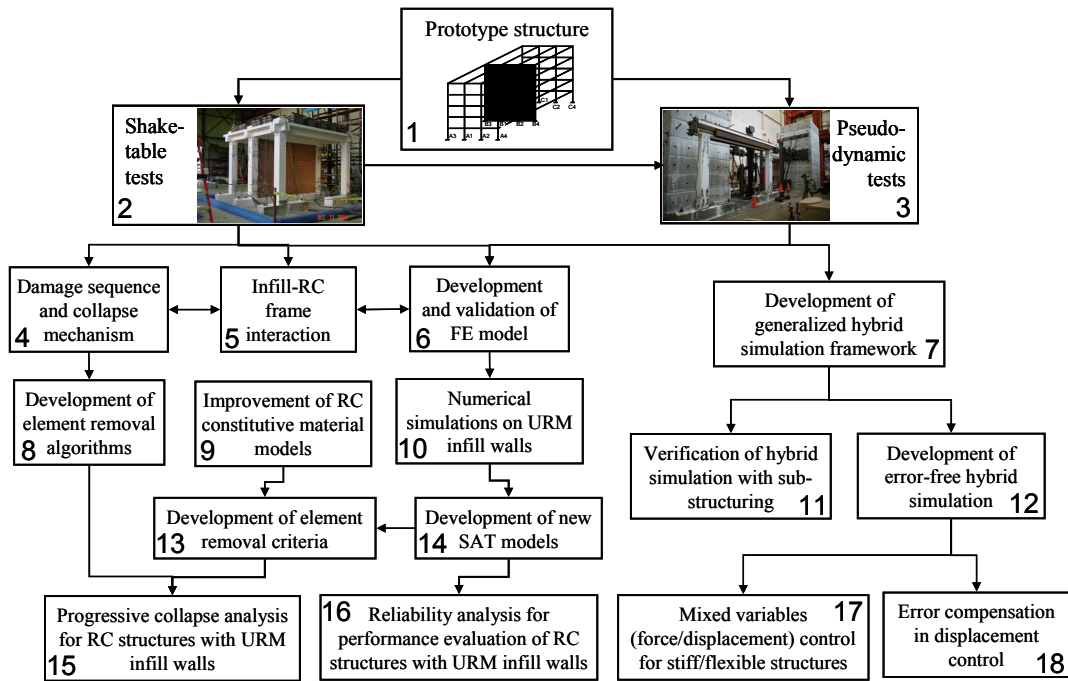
Prototype structure

C1 C2 C3 C4 B3 B1 B2 B4 A3 A1 A2 A4

1

Shake-table tests

2

Pseudo-dynamic tests

3

Damage sequence and collapse mechanism

4

Infill-RC frame interaction

5

Development and validation of FE model

6

Development of generalized hybrid simulation framework

7

Development of element removal algorithms

8

Improvement of RC constitutive material models

9

Numerical simulations on URM infill walls

10

Verification of hybrid simulation with sub-structuring

11

Development of error-free hybrid simulation

12

Development of element removal criteria

13

Development of new SAT models

14

Progressive collapse analysis for RC structures with URM infill walls

15

16

Reliability analysis for performance evaluation of RC structures with URM infill walls

Mixed variables (force/displacement) control for stiff/flexible structures

17

Error compensation in displacement control

18